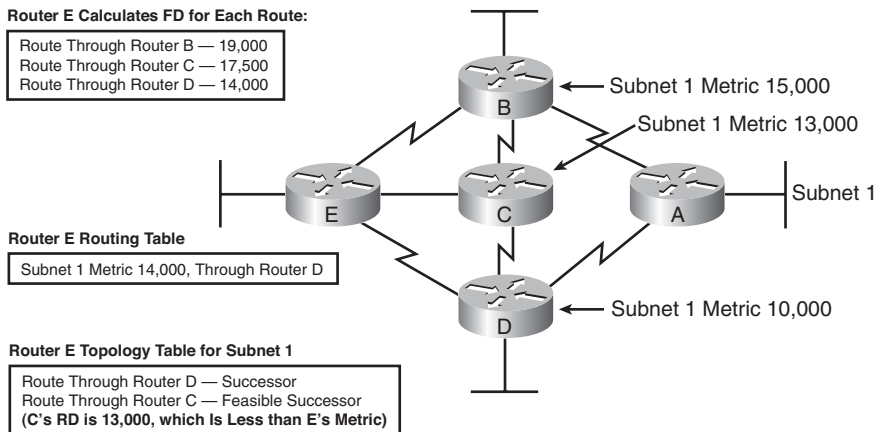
Router E Calculates FD for Each Route:

Route Through Router B — 19,000
Route Through Router C — 17,500
Route Through Router D — 14,000

Subnet 1 Metric 15,000

Subnet 1 Metric 13,000

B

E

C

A

Subnet 1

Router E Routing Table

Subnet 1 Metric 14,000, Through Router D

D

Subnet 1 Metric 10,000

Router E Topology Table for Subnet 1

Route Through Router D — Successor
Route Through Router C — Feasible Successor
(C's RD is 13,000, which Is Less than E's Metric)